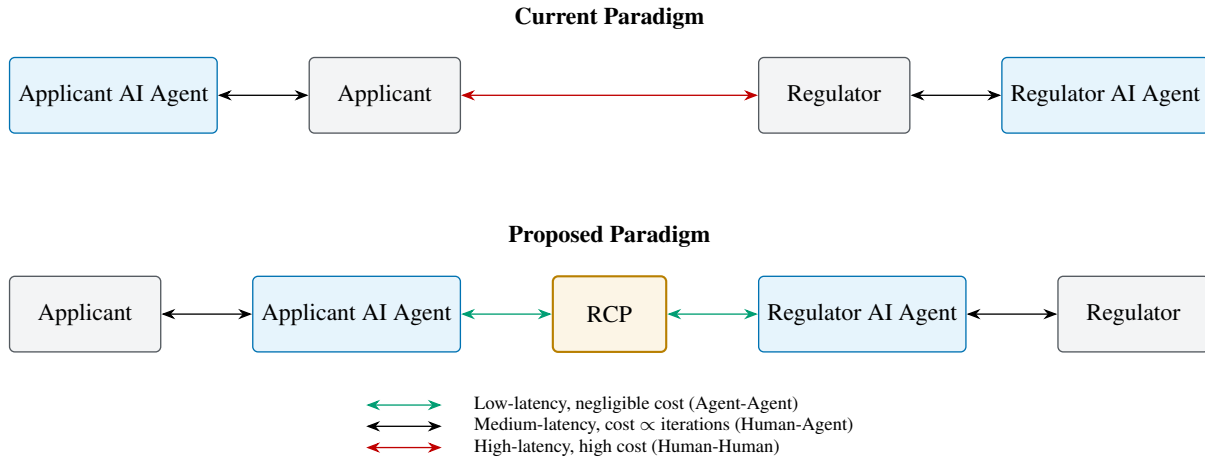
Current Paradigm

Applicant AI Agent

Applicant

Regulator

Regulator AI Agent

Proposed Paradigm

Applicant

Applicant AI Agent

RCP

Regulator AI Agent

Regulator

Low-latency, negligible cost (Agent-Agent)
Medium-latency, cost $\propto$ iterations (Human-Agent)
High-latency, high cost (Human-Human)